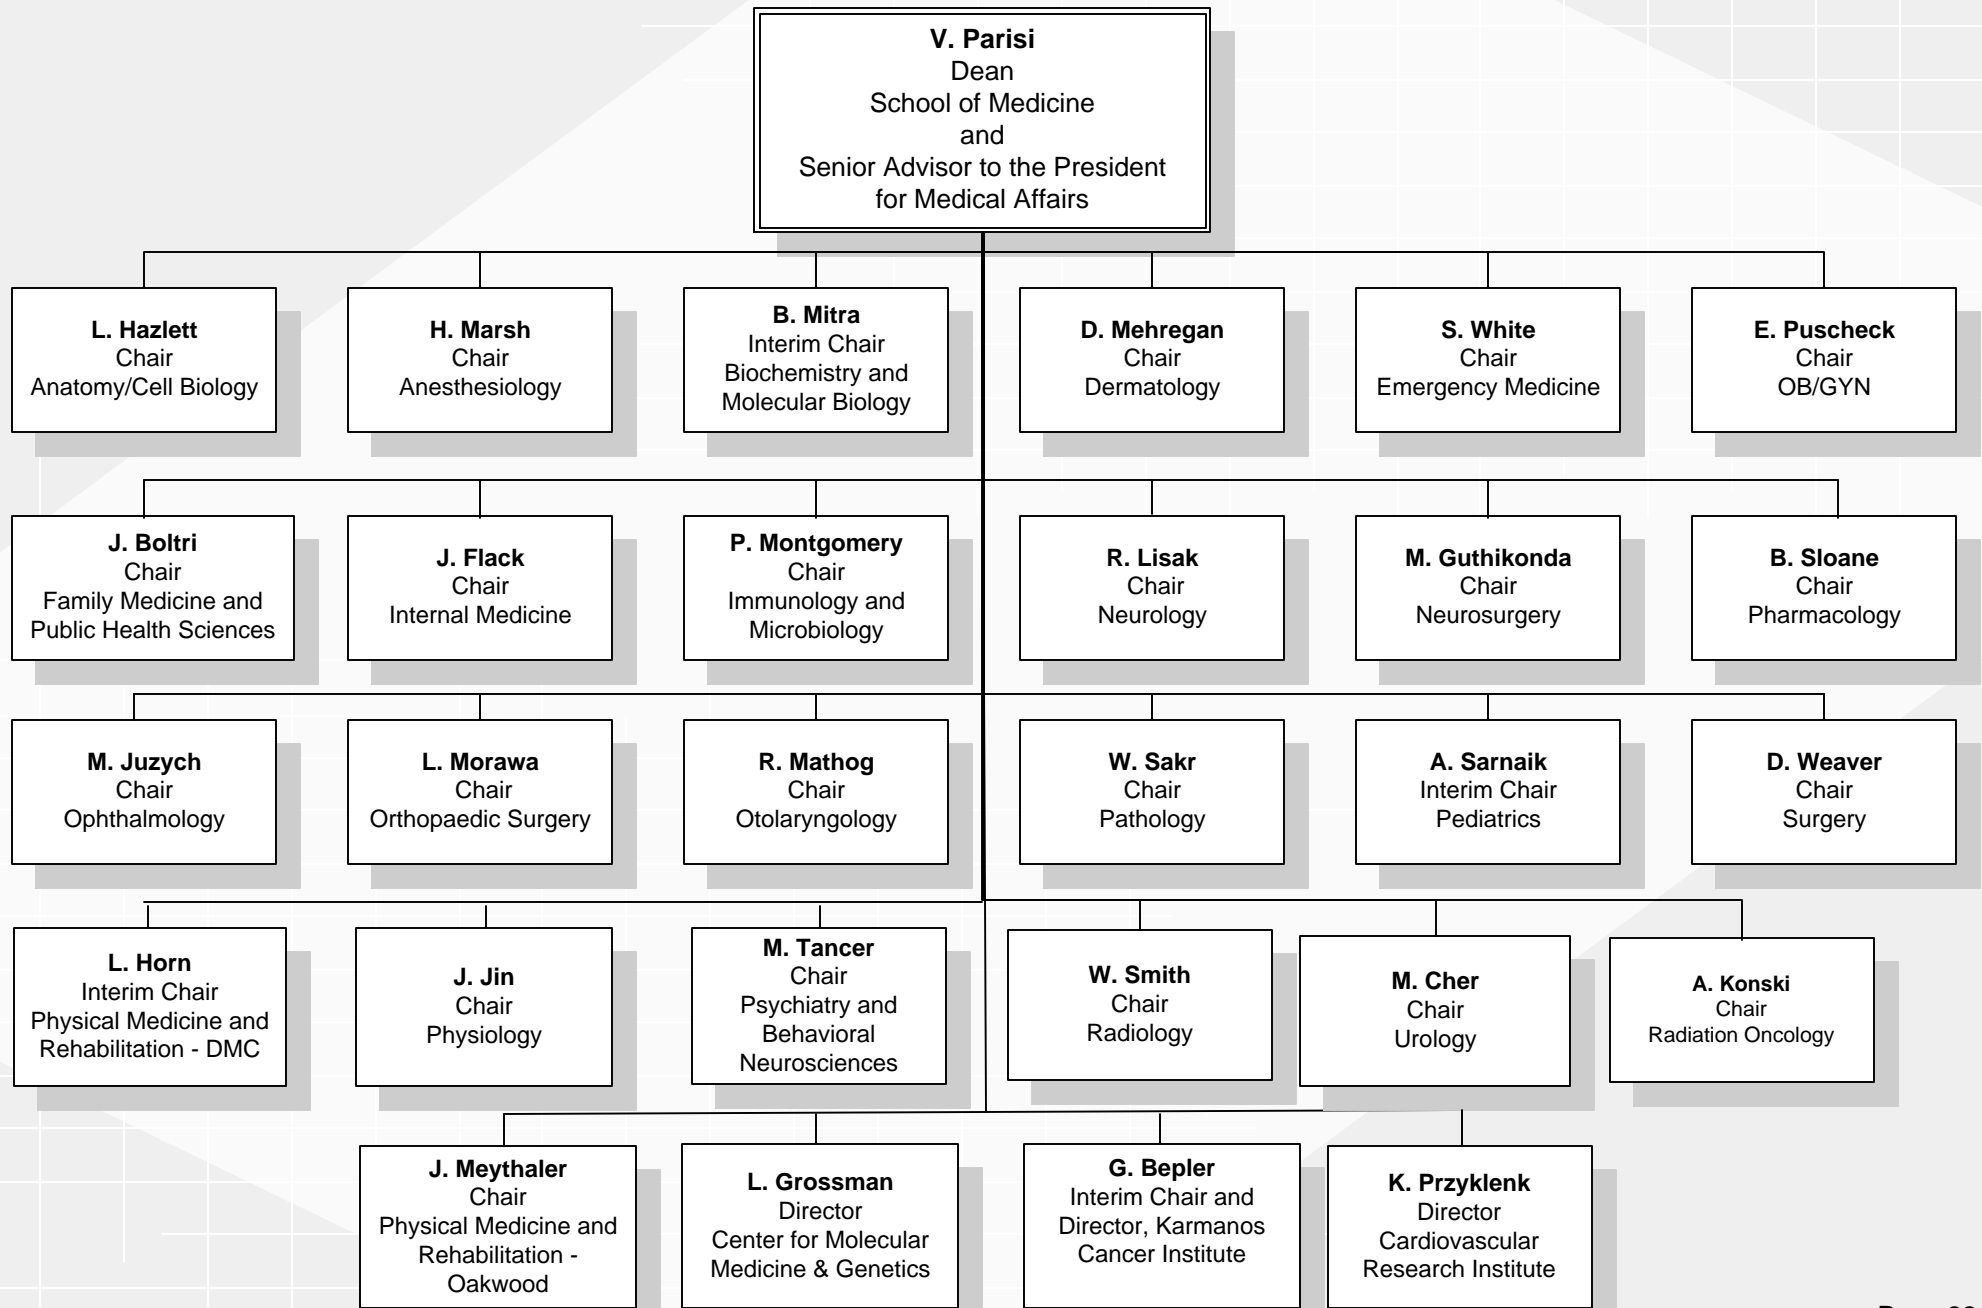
V. Parisi
Dean
School of Medicine
and
Senior Advisor to the President
for Medical Affairs

L. Hazlett
Chair
Anatomy/Cell Biology

H. Marsh
Chair
Anesthesiology

B. Mitra
Interim Chair
Biochemistry and Molecular Biology

D. Mehregan
Chair
Dermatology

S. White
Chair
Emergency Medicine

E. Puscheck
Chair
OB/GYN

J. Boltri
Chair
Family Medicine and Public Health Sciences

J. Flack
Chair
Internal Medicine

P. Montgomery
Chair
Immunology and Microbiology

R. Lisak
Chair
Neurology

M. Guthikonda
Chair
Neurosurgery

B. Sloane
Chair
Pharmacology

M. Juzych
Chair
Ophthalmology

L. Morawa
Chair
Orthopaedic Surgery

R. Mathog
Chair
Otolaryngology

W. Sakr
Chair
Pathology

A. Sarnaik
Interim Chair
Pediatrics

D. Weaver
Chair
Surgery

L. Horn
Interim Chair
Physical Medicine and Rehabilitation - DMC

J. Jin
Chair
Physiology

M. Tancer
Chair
Psychiatry and Behavioral Neurosciences

W. Smith
Chair
Radiology

M. Cher
Chair
Urology

A. Konski
Chair
Radiation Oncology

J. Meythaler
Chair
Physical Medicine and Rehabilitation - Oakwood

L. Grossman
Director
Center for Molecular Medicine & Genetics

G. Bepler
Interim Chair and Director, Karmanos Cancer Institute

K. Przyklenk
Director
Cardiovascular Research Institute